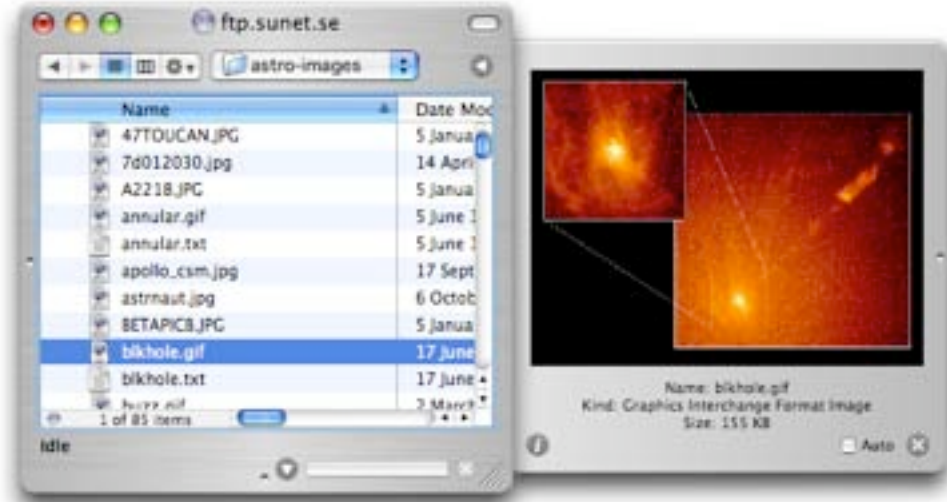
ftp.sunet.se

astro-images

| Name | Date Mod |
|---|---|
| 47TOUCAN.JPG | 5 Janua |
| 7d012030.jpg | 14 Apri |
| A2218.JPG | 5 Janua |
| annular.gif | 5 June 1 |
| annular.txt | 5 June 1 |
| apollo_csm.jpg | 17 Sept |
| astrnaut.jpg | 6 Octob |
| BETAPIC8.JPG | 5 Janua |
| blkhole.gif | 17 June |
| blkhole.txt | 17 June |
| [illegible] | 2 March |

1 of 85 items

Idle

Name: blkhole.gif
Kind: Graphics Interchange Format Image
Size: 155 KB

Auto